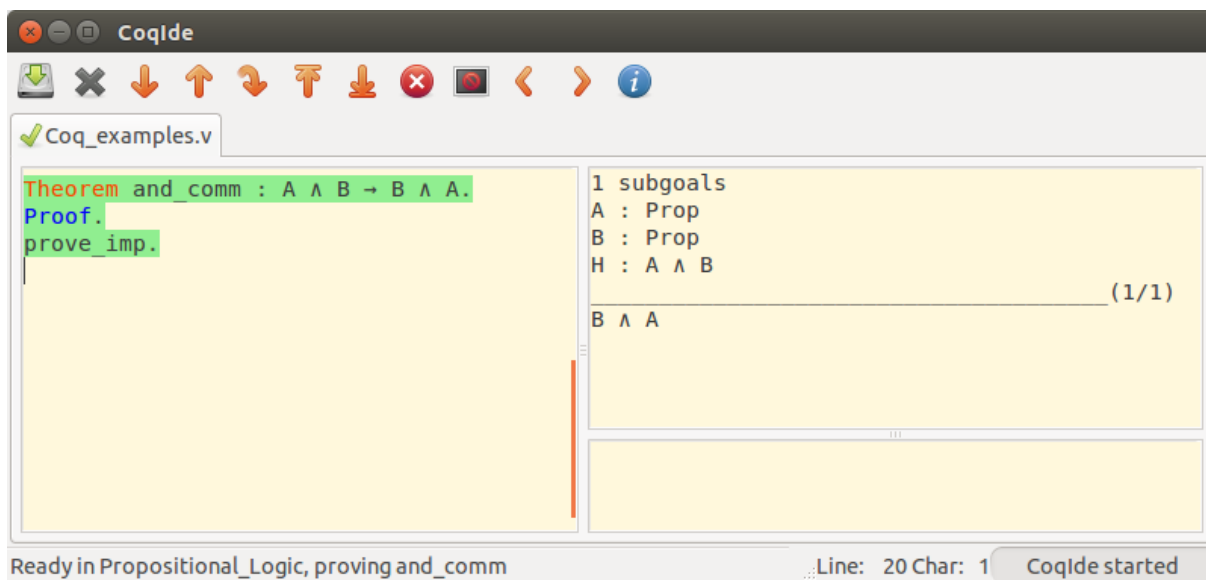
CoqIde

Coq_examples.v

Theorem and_comm : A ∧ B → B ∧ A.
Proof.
prove_imp.

1 subgoals
A : Prop
B : Prop
H : A ∧ B
______________________________________(1/1)
B ∧ A

Ready in Propositional_Logic, proving and_comm

Line: 20 Char: 1

CoqIde started